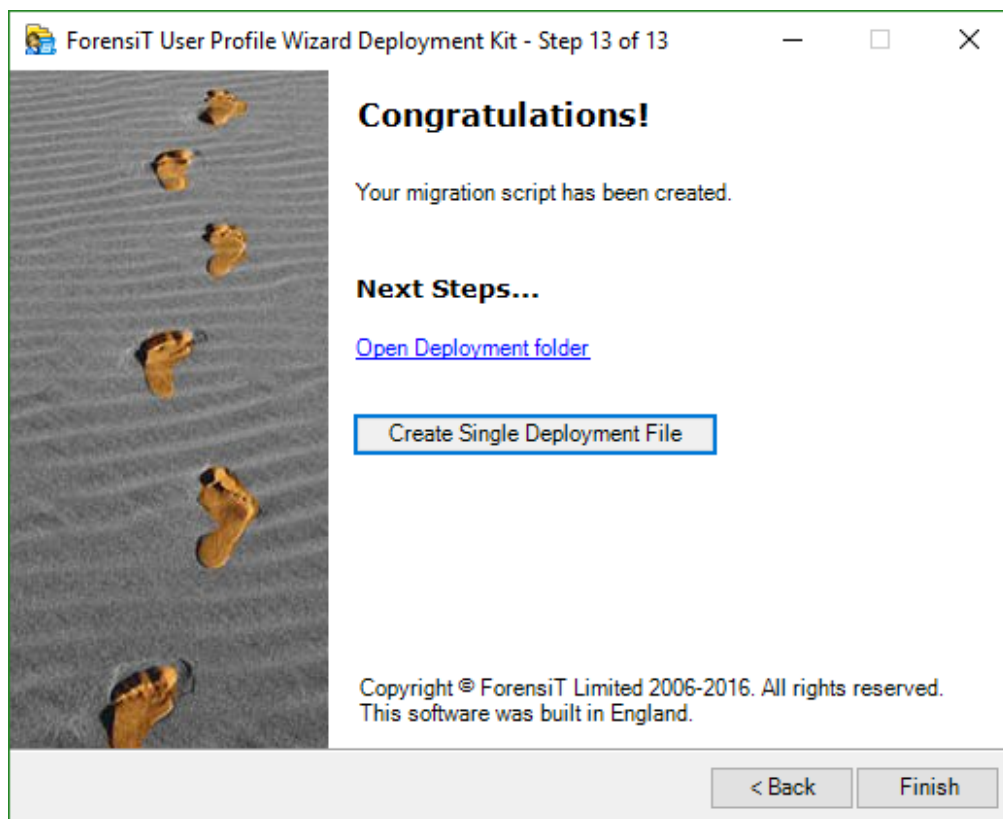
ForensiT User Profile Wizard Deployment Kit - Step 13 of 13

Congratulations!

Your migration script has been created.

Next Steps...

Open Deployment folder

Create Single Deployment File

Copyright © ForensiT Limited 2006-2016. All rights reserved. This software was built in England.

< Back

Finish